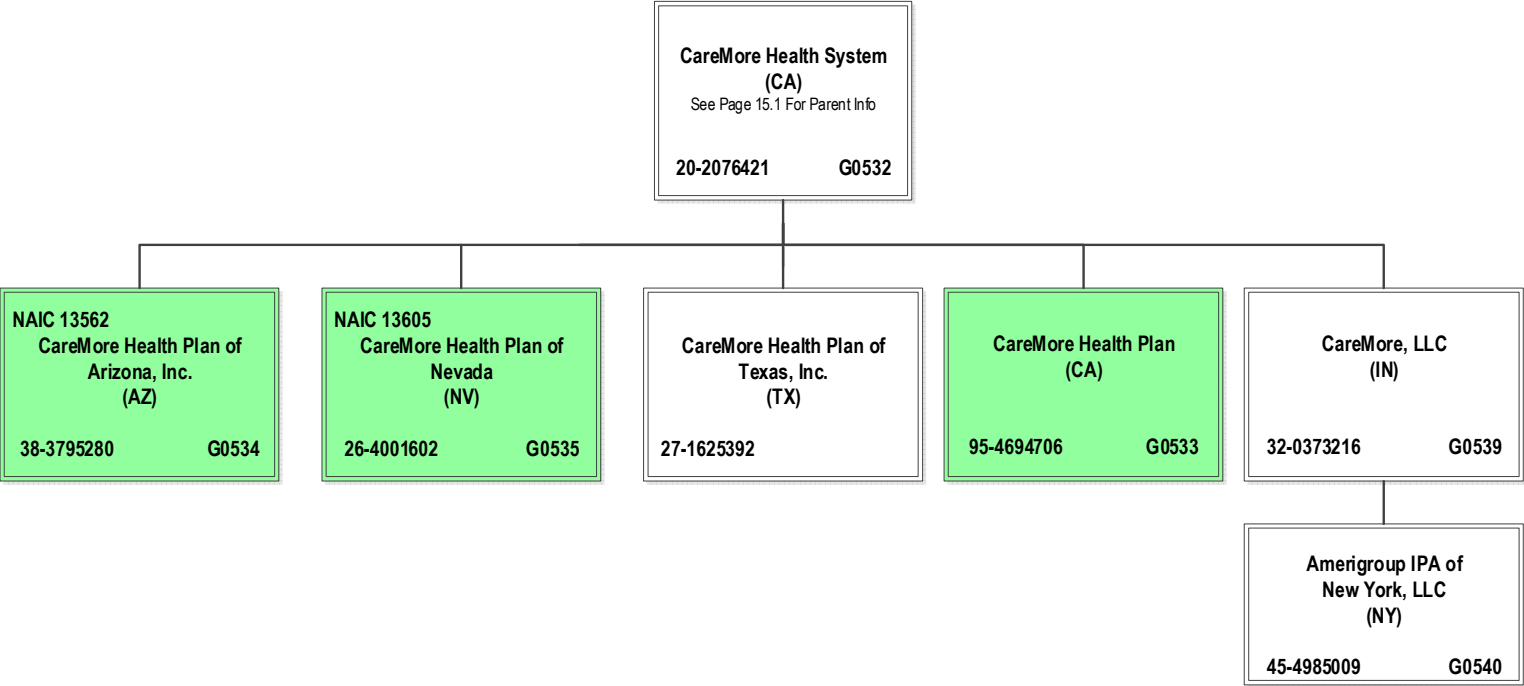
CareMore Health System
(CA)
See Page 15.1 For Parent Info

20-2076421 G0532

NAIC 13562
CareMore Health Plan of Arizona, Inc.
(AZ)

38-3795280 G0534

NAIC 13605
CareMore Health Plan of Nevada
(NV)

26-4001602 G0535

CareMore Health Plan of Texas, Inc.
(TX)

27-1625392

CareMore Health Plan
(CA)

95-4694706 G0533

CareMore, LLC
(IN)

32-0373216 G0539

Amerigroup IPA of New York, LLC
(NY)

45-4985009 G0540